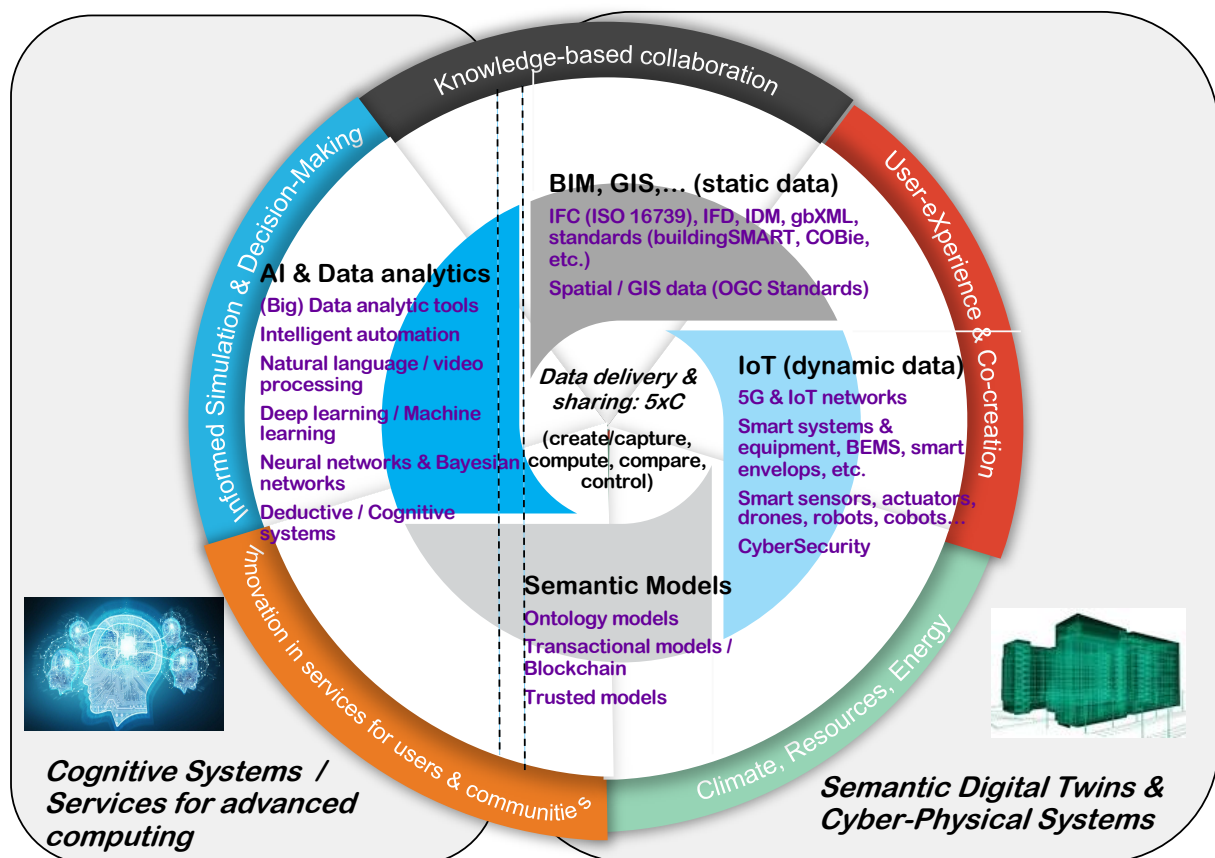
Knowledge-based collaboration

Informed Simulation & Decision-Making

User-eXperience & Co-creation

Innovation in services for users & communities

Climate, Resources, Energy

BIM, GIS,… (static data)
IFC (ISO 16739), IFD, IDM, gbXML, standards (buildingSMART, COBie, etc.)
Spatial / GIS data (OGC Standards)

AI & Data analytics
(Big) Data analytic tools
Intelligent automation
Natural language / video processing
Deep learning / Machine learning
Neural networks & Bayesian networks
Deductive / Cognitive systems

Data delivery & sharing: 5xC
(create/capture, compute, compare, control)

IoT (dynamic data)
5G & IoT networks
Smart systems & equipment, BEMS, smart envelops, etc.
Smart sensors, actuators, drones, robots, cobots…
CyberSecurity

Semantic Models
Ontology models
Transactional models / Blockchain
Trusted models

Cognitive Systems / Services for advanced computing

Semantic Digital Twins & Cyber-Physical Systems